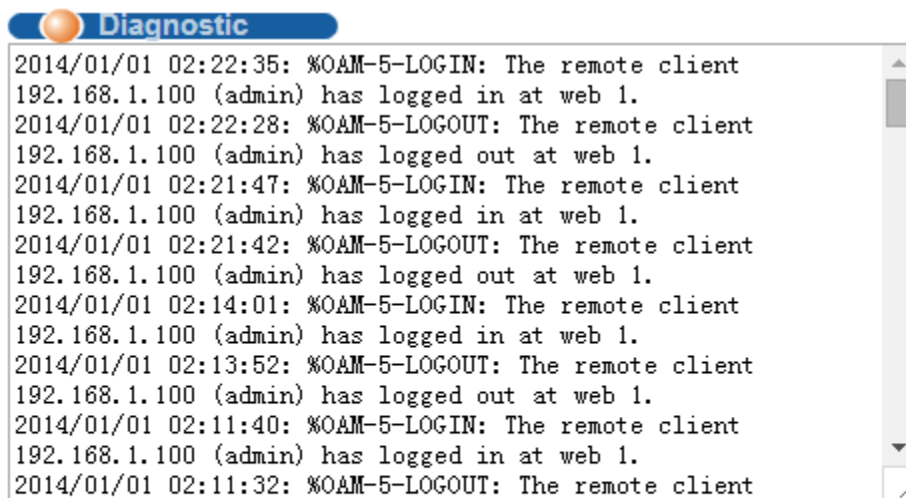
Diagnostic

2014/01/01 02:22:35: %OAM-5-LOGIN: The remote client 192.168.1.100 (admin) has logged in at web 1.
2014/01/01 02:22:28: %OAM-5-LOGOUT: The remote client 192.168.1.100 (admin) has logged out at web 1.
2014/01/01 02:21:47: %OAM-5-LOGIN: The remote client 192.168.1.100 (admin) has logged in at web 1.
2014/01/01 02:21:42: %OAM-5-LOGOUT: The remote client 192.168.1.100 (admin) has logged out at web 1.
2014/01/01 02:14:01: %OAM-5-LOGIN: The remote client 192.168.1.100 (admin) has logged in at web 1.
2014/01/01 02:13:52: %OAM-5-LOGOUT: The remote client 192.168.1.100 (admin) has logged out at web 1.
2014/01/01 02:11:40: %OAM-5-LOGIN: The remote client 192.168.1.100 (admin) has logged in at web 1.
2014/01/01 02:11:32: %OAM-5-LOGOUT: The remote client